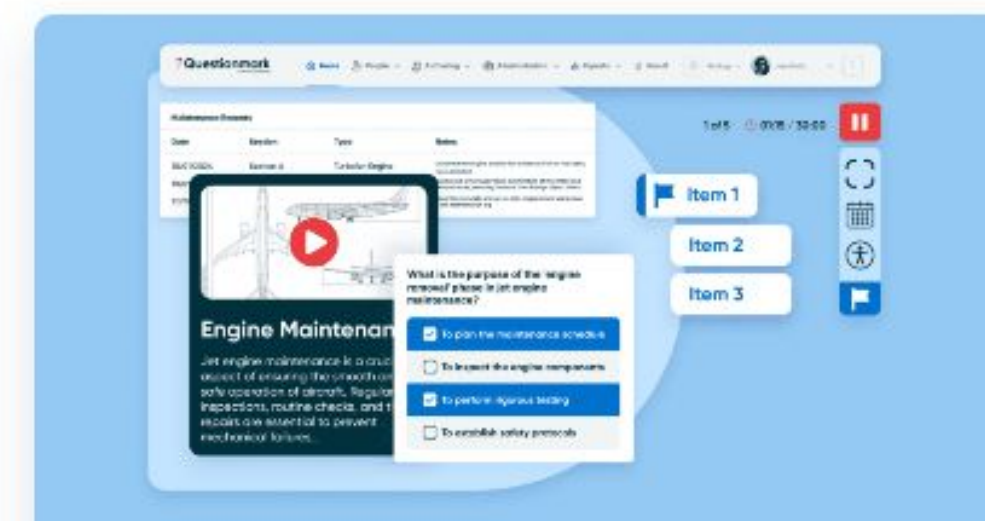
Questionmark

Home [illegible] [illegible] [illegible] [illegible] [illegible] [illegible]

Maintenance Records

| Date | Session | Type | Notes |
|---|---|---|---|
| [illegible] | Session 4 | Turbofan Engine | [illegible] |
| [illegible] | | | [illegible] |
| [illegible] | | | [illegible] |

1 of 5 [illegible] / 30:00

Item 1

Item 2

Item 3

Engine Maintenan

Jet engine maintenance is a cru aspect of ensuring the smooth an safe operation of aircraft. Regula inspections, routine checks, and t repairs are essential to prevent mechanical failures.

What is the purpose of the engine removal phase in jet engine maintenance?

To plan the maintenance schedule

To inspect the engine components

To perform rigorous testing

To establish safety protocols